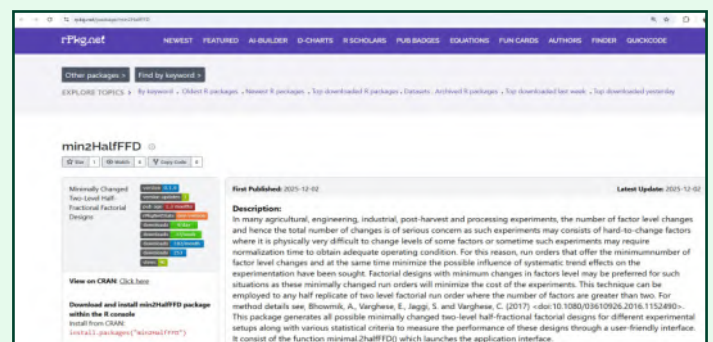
rpkg.net/package/min2HalfFFD

rPkg.net NEWEST FEATURED AI-BUILDER D-CHARTS R SCHOLARS PUB BADGES EQUATIONS FUN CARDS AUTHORS FINDER QUICKCODE

Other packages > Find by keyword >

EXPLORE TOPICS > By keyword . Oldest R packages . Newest R packages . Top downloaded R packages . Datasets . Archived R packages . Top downloaded last week . Top downloaded yesterday

min2HalfFFD

Star 1 Watch 0 Copy Code 0

Minimally Changed Two-Level Half-Fractional Factorial Designs

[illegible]

View on CRAN: Click here

Download and install min2HalfFFD package within the R console
Install from CRAN:
install.packages("min2HalfFFD")

First Published: 2025-12-02

Latest Update: 2025-12-02

Description:
In many agricultural, engineering, industrial, post-harvest and processing experiments, the number of factor level changes and hence the total number of changes is of serious concern as such experiments may consists of hard-to-change factors where it is physically very difficult to change levels of some factors or sometime such experiments may require normalization time to obtain adequate operating condition. For this reason, run orders that offer the minimumnumber of factor level changes and at the same time minimize the possible influence of systematic trend effects on the experimentation have been sought. Factorial designs with minimum changes in factors level may be preferred for such situations as these minimally changed run orders will minimize the cost of the experiments. This technique can be employed to any half replicate of two level factorial run order where the number of factors are greater than two. For method details see, Bhowmik, A., Varghese, E., Jaggi, S. and Varghese, C. (2017) <doi:10.1080/03610926.2016.1152490>. This package generates all possible minimally changed two-level half-fractional factorial designs for different experimental setups along with various statistical criteria to measure the performance of these designs through a user-friendly interface. It consist of the function minimal.2halfFFD() which launches the application interface.